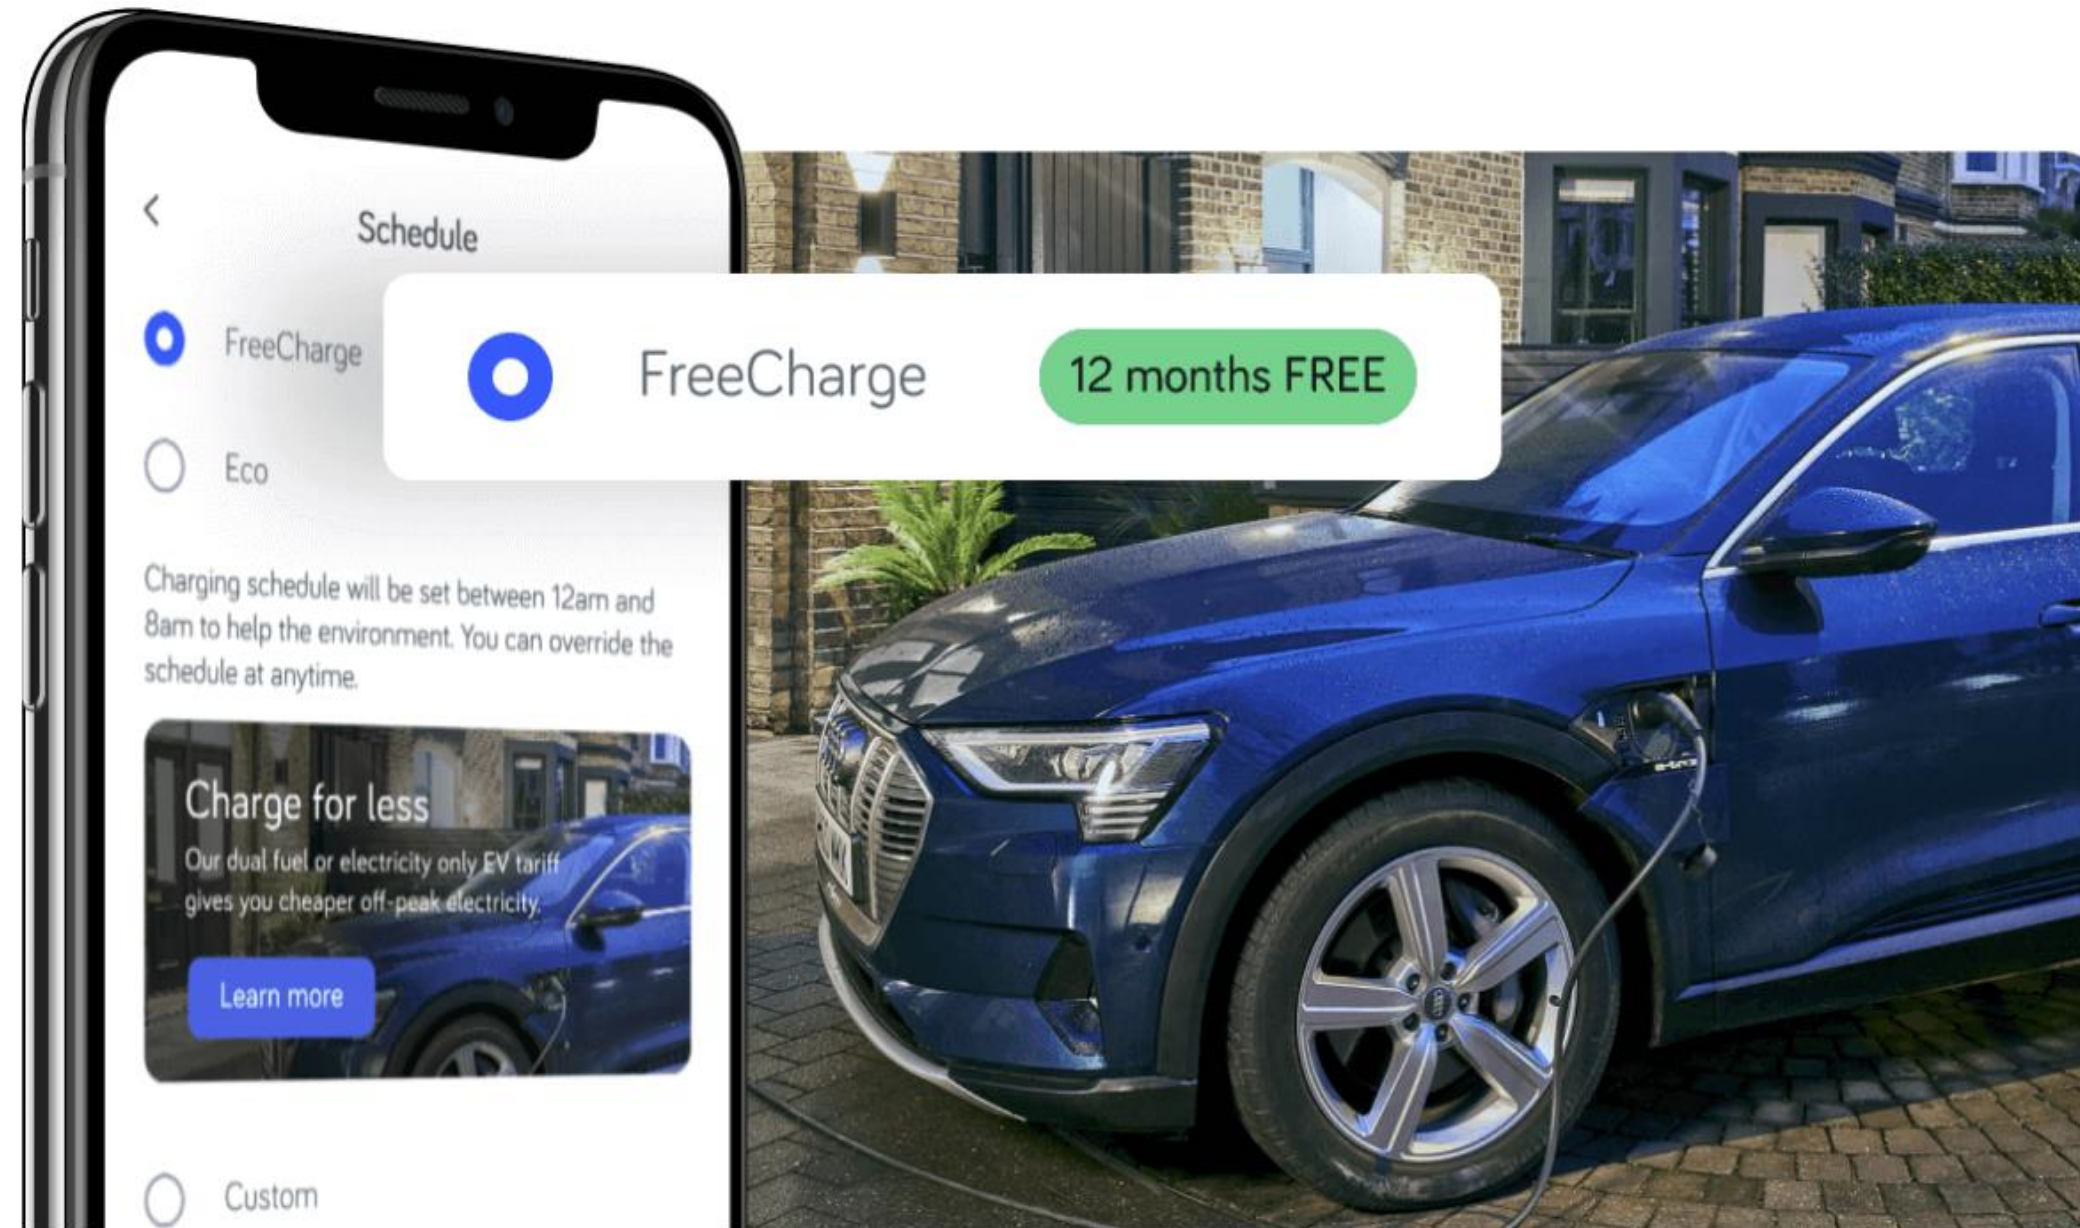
<

Schedule

FreeCharge

FreeCharge 12 months FREE

Eco

Charging schedule will be set between 12am and 8am to help the environment. You can override the schedule at anytime.

Charge for less

Our dual fuel or electricity only EV tariff gives you cheaper off-peak electricity.

Learn more

Custom